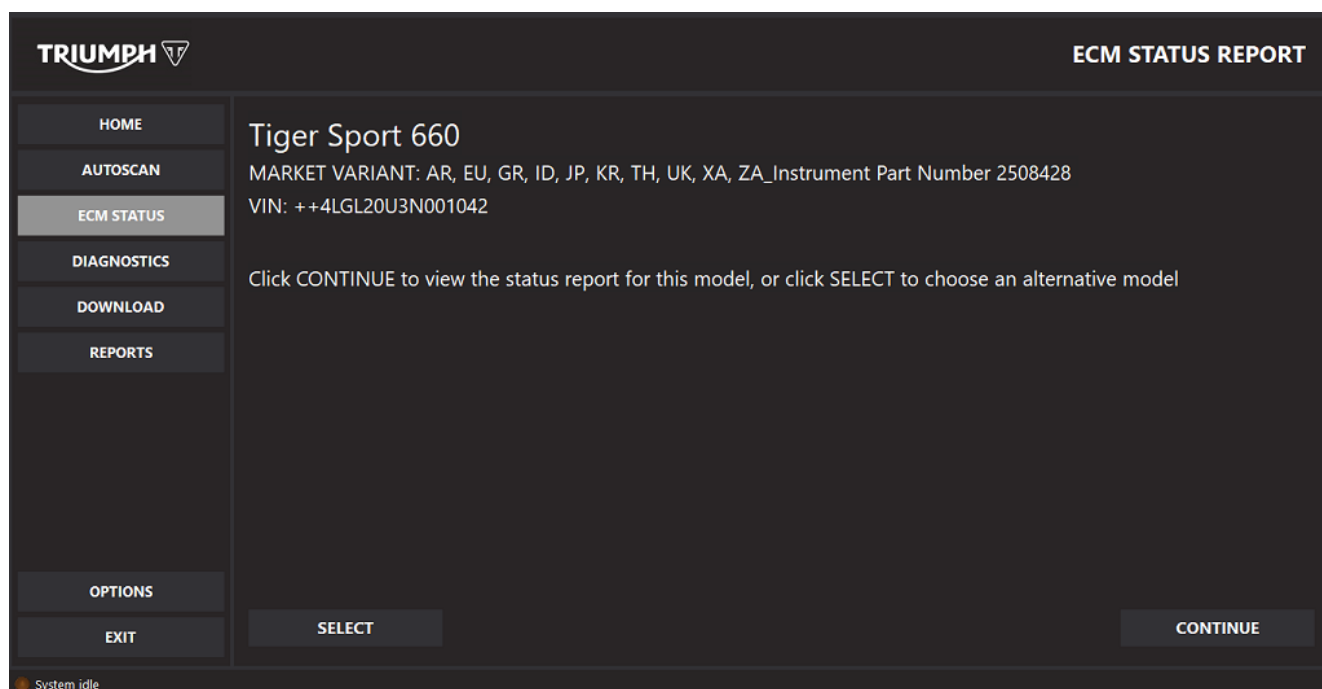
TRIUMPH

ECM STATUS REPORT

HOME

AUTOSCAN

ECM STATUS

DIAGNOSTICS

DOWNLOAD

REPORTS

Tiger Sport 660

MARKET VARIANT: AR, EU, GR, ID, JP, KR, TH, UK, XA, ZA_Instrument Part Number 2508428

VIN: ++4LGL20U3N001042

Click CONTINUE to view the status report for this model, or click SELECT to choose an alternative model

OPTIONS

EXIT

SELECT

CONTINUE

System idle